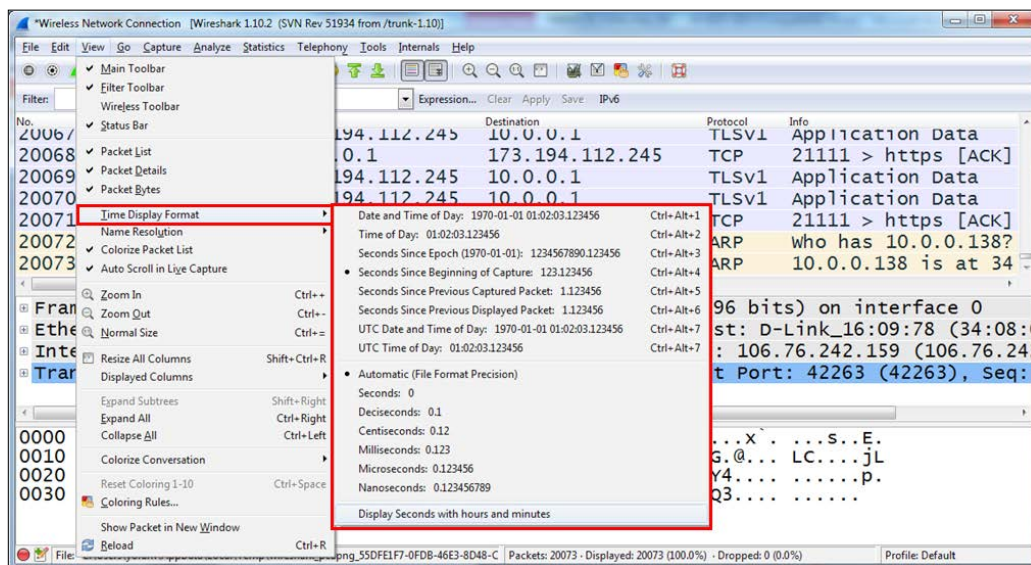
*Wireless Network Connection [Wireshark 1.10.2 (SVN Rev 51934 from /trunk-1.10)]

File Edit View Go Capture Analyze Statistics Telephony Tools Internals Help

Filter: Expression... Clear Apply Save IPv6

Main Toolbar
Filter Toolbar
Wireless Toolbar
Status Bar
Packet List
Packet Details
Packet Bytes
Time Display Format
Name Resolution
Colorize Packet List
Auto Scroll in Live Capture
Zoom In Ctrl++
Zoom Out Ctrl+-
Normal Size Ctrl+=
Resize All Columns Shift+Ctrl+R
Displayed Columns
Expand Subtrees Shift+Right
Expand All Ctrl+Right
Collapse All Ctrl+Left
Colorize Conversation
Reset Coloring 1-10 Ctrl+Space
Coloring Rules...
Show Packet in New Window
Reload Ctrl+R

Date and Time of Day: 1970-01-01 01:02:03.123456 Ctrl+Alt+1
Time of Day: 01:02:03.123456 Ctrl+Alt+2
Seconds Since Epoch (1970-01-01): 1234567890.123456 Ctrl+Alt+3
Seconds Since Beginning of Capture: 123.123456 Ctrl+Alt+4
Seconds Since Previous Captured Packet: 1.123456 Ctrl+Alt+5
Seconds Since Previous Displayed Packet: 1.123456 Ctrl+Alt+6
UTC Date and Time of Day: 1970-01-01 01:02:03.123456 Ctrl+Alt+7
UTC Time of Day: 01:02:03.123456 Ctrl+Alt+7
Automatic (File Format Precision)
Seconds: 0
Deciseconds: 0.1
Centiseconds: 0.12
Milliseconds: 0.123
Microseconds: 0.123456
Nanoseconds: 0.123456789
Display Seconds with hours and minutes

| No. | | Destination | Protocol | Info |
|---|---|---|---|---|
| 20067 | 194.112.245 | 10.0.0.1 | TLSv1 | Application Data |
| 20068 | 0.1 | 173.194.112.245 | TCP | 21111 > https [ACK] |
| 20069 | 194.112.245 | 10.0.0.1 | TLSv1 | Application Data |
| 20070 | 194.112.245 | 10.0.0.1 | TLSv1 | Application Data |
| 20071 | | | TCP | 21111 > https [ACK] |
| 20072 | | | ARP | Who has 10.0.0.138? |
| 20073 | | | ARP | 10.0.0.138 is at 34 |

Fram 96 bits) on interface 0
Ethe st: D-Link_16:09:78 (34:08:
Inte : 106.76.242.159 (106.76.24
Tran t Port: 42263 (42263), Seq:

0000 ...x. ...s..E.
0010 G.@... LC....jL
0020 Y4.... ......p.
0030 Q3.... ......

File: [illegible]png_55DFE1F7-0FDB-46E3-8D48-C Packets: 20073 · Displayed: 20073 (100.0%) · Dropped: 0 (0.0%) Profile: Default